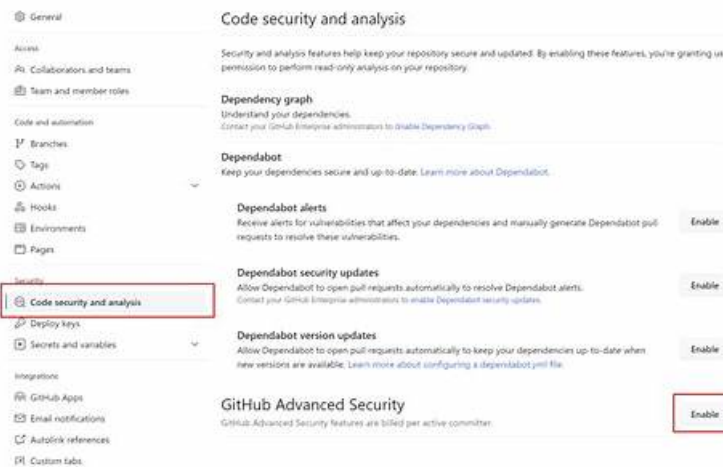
General

Access

Collaborators and teams

Team and member roles

Code and automation

Branches

Tags

Actions

Hooks

Environments

Pages

Security

Code security and analysis

Deploy keys

Secrets and variables

Integrations

GitHub Apps

Email notifications

Autolink references

Custom tabs

Code security and analysis

Security and analysis features help keep your repository secure and updated. By enabling these features, you're granting us permission to perform read-only analysis on your repository.

Dependency graph

Understand your dependencies.

Contact your GitHub Enterprise administrators to disable Dependency Graph.

Dependabot

Keep your dependencies secure and up-to-date. Learn more about Dependabot.

Dependabot alerts

Receive alerts for vulnerabilities that affect your dependencies and manually generate Dependabot pull requests to resolve these vulnerabilities.

Enable

Dependabot security updates

Allow Dependabot to open pull requests automatically to resolve Dependabot alerts.

Contact your GitHub Enterprise administrators to enable Dependabot security updates.

Enable

Dependabot version updates

Allow Dependabot to open pull requests automatically to keep your dependencies up-to-date when new versions are available. Learn more about configuring a dependabot.yml file.

Enable

GitHub Advanced Security

GitHub Advanced Security features are billed per active committer.

Enable